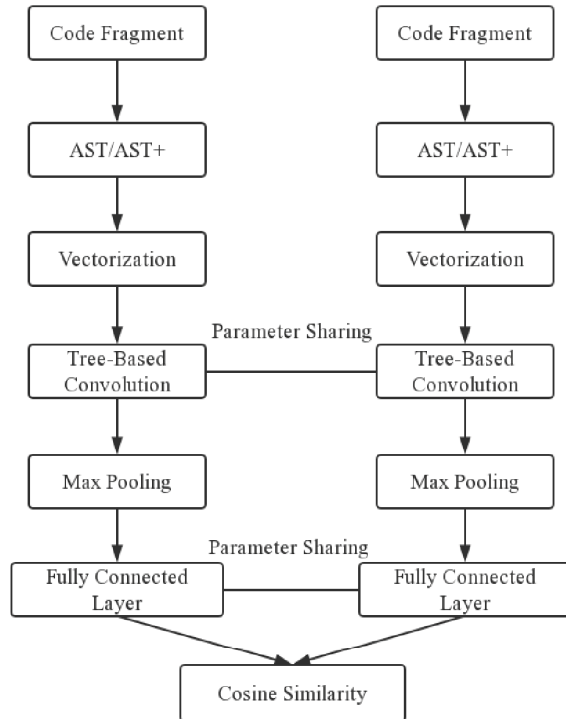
Code Fragment

Code Fragment

AST/AST+

AST/AST+

Vectorization

Vectorization

Parameter Sharing

Tree-Based Convolution

Tree-Based Convolution

Max Pooling

Max Pooling

Parameter Sharing

Fully Connected Layer

Fully Connected Layer

Cosine Similarity